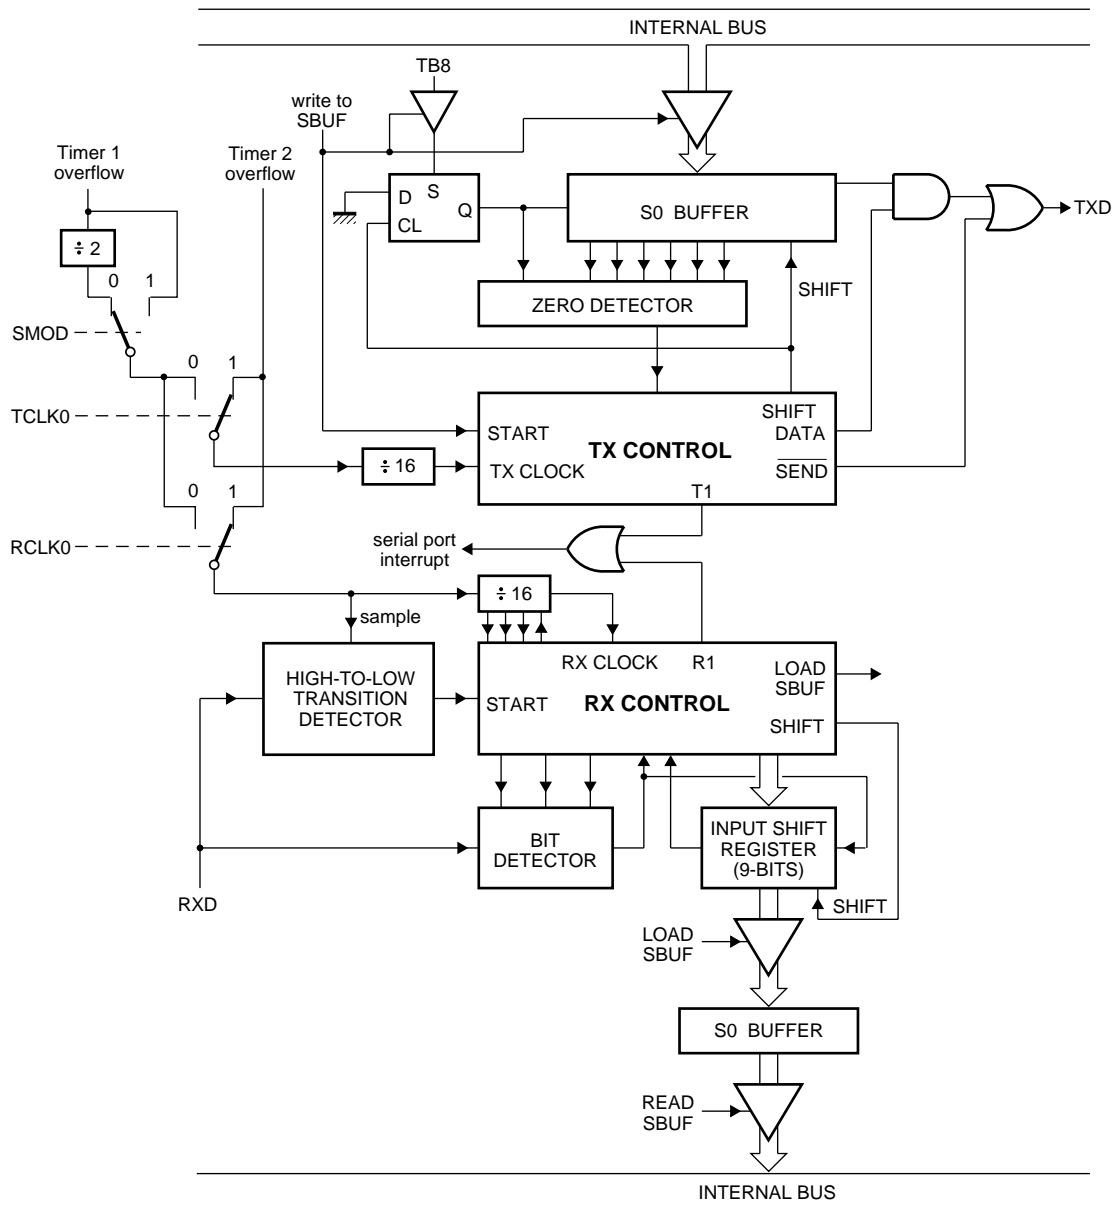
INTERNAL BUS

TB8

write to SBUF

Timer 1 overflow

Timer 2 overflow

÷ 2

0 1

D S

CL Q

S0 BUFFER

TXD

ZERO DETECTOR

SHIFT

SMOD

0 1

TCLK0

START

TX CONTROL

SHIFT DATA

÷ 16

TX CLOCK

$\overline{SEND}$

0 1

T1

RCLK0

serial port interrupt

÷ 16

sample

RX CLOCK

R1

LOAD SBUF

HIGH-TO-LOW TRANSITION DETECTOR

START

RX CONTROL

SHIFT

BIT DETECTOR

INPUT SHIFT REGISTER (9-BITS)

RXD

SHIFT

LOAD SBUF

S0 BUFFER

READ SBUF

INTERNAL BUS